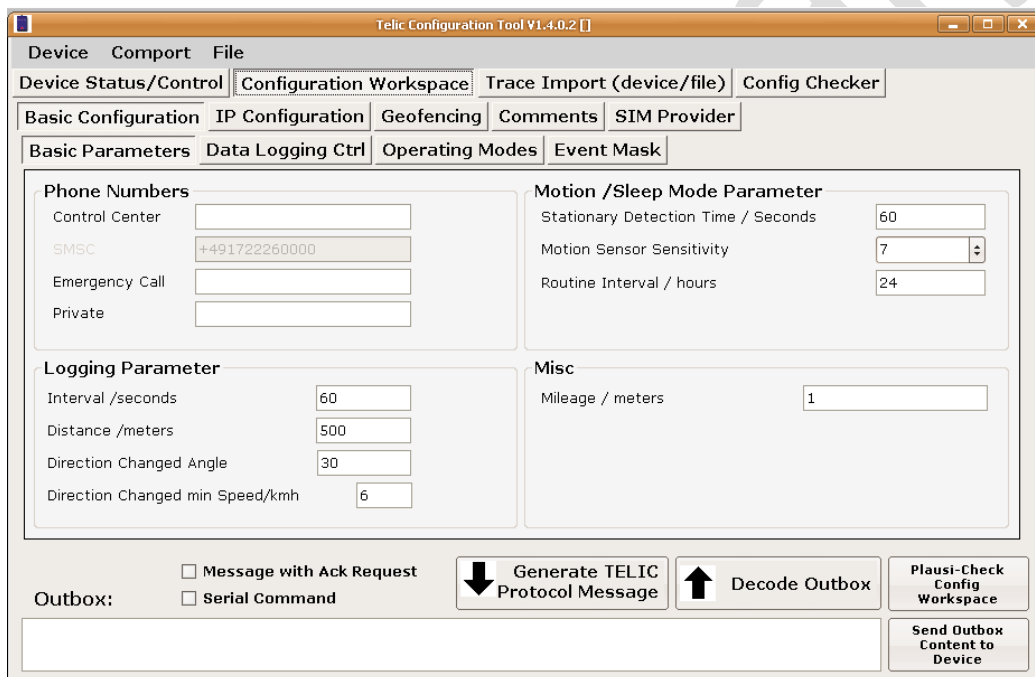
Telic Configuration Tool V1.4.0.2 []

Device Comport File

Device Status/Control | Configuration Workspace | Trace Import (device/file) | Config Checker

Basic Configuration | IP Configuration | Geofencing | Comments | SIM Provider

Basic Parameters | Data Logging Ctrl | Operating Modes | Event Mask

Phone Numbers
Control Center
SMSC +491722260000
Emergency Call
Private

Motion /Sleep Mode Parameter
Stationary Detection Time / Seconds 60
Motion Sensor Sensitivity 7
Routine Interval / hours 24

Logging Parameter
Interval /seconds 60
Distance /meters 500
Direction Changed Angle 30
Direction Changed min Speed/kmh 6

Misc
Mileage / meters 1

Outbox:
Message with Ack Request
Serial Command
Generate TELIC Protocol Message
Decode Outbox
Plausi-Check Config Workspace
Send Outbox Content to Device